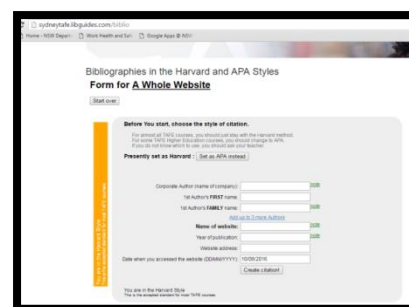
sydneytafe.libguides.com/biblio

Home - NSW Depart... Work Health and Saf... Google Apps @ NSW

Bibliographies in the Harvard and APA Styles

Form for A Whole Website

Start over

Before You start, choose the style of citation.

For almost all TAFE courses, you should just stay with the Harvard method. For some TAFE Higher Education courses, you should change to APA. If you do not know which to use, you should ask your teacher.

Presently set as Harvard : Set as APA instead

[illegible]

Corporate Author (name of company):

1st Author's FIRST name:

1st Author's FAMILY name:

Add up to 3 more Authors

Name of website:

Year of publication:

Website address:

Date when you accessed the website (DD/MM/YYYY): 10/06/2016

Create citation!

You are in the Harvard Style

This is the accepted standard for most TAFE courses.